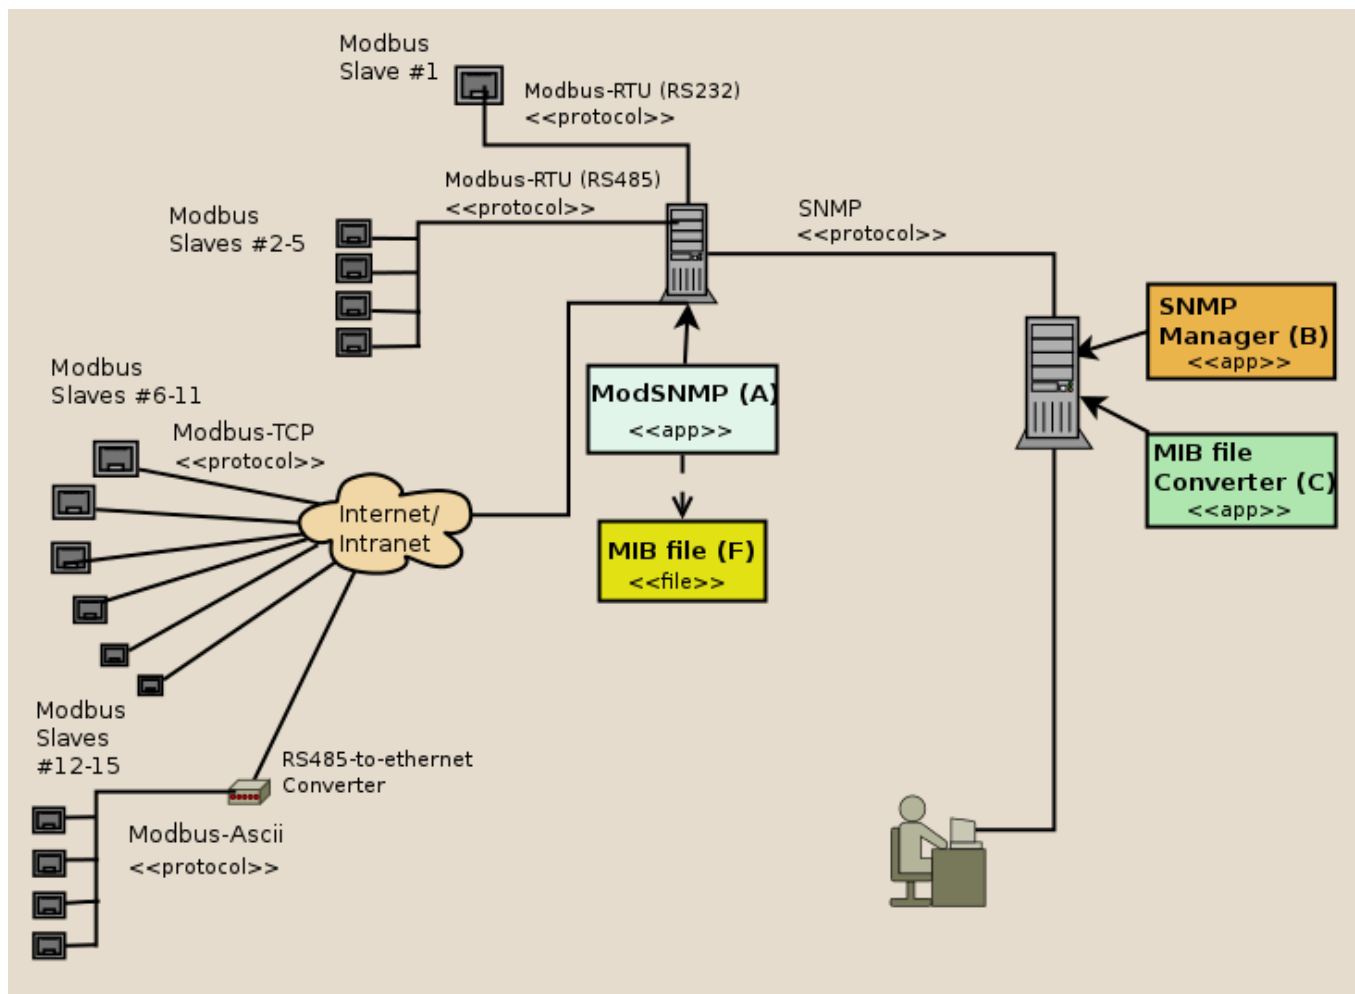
Modbus
Slave #1

Modbus-RTU (RS232)
<<protocol>>

Modbus-RTU (RS485)
<<protocol>>

Modbus
Slaves #2-5

SNMP
<<protocol>>

SNMP
Manager (B)
<<app>>

Modbus
Slaves #6-11

Modbus-TCP
<<protocol>>

ModSNMP (A)
<<app>>

MIB file
Converter (C)
<<app>>

Internet/
Intranet

MIB file (F)
<<file>>

Modbus
Slaves
#12-15

RS485-to-ethernet
Converter

Modbus-Ascii
<<protocol>>